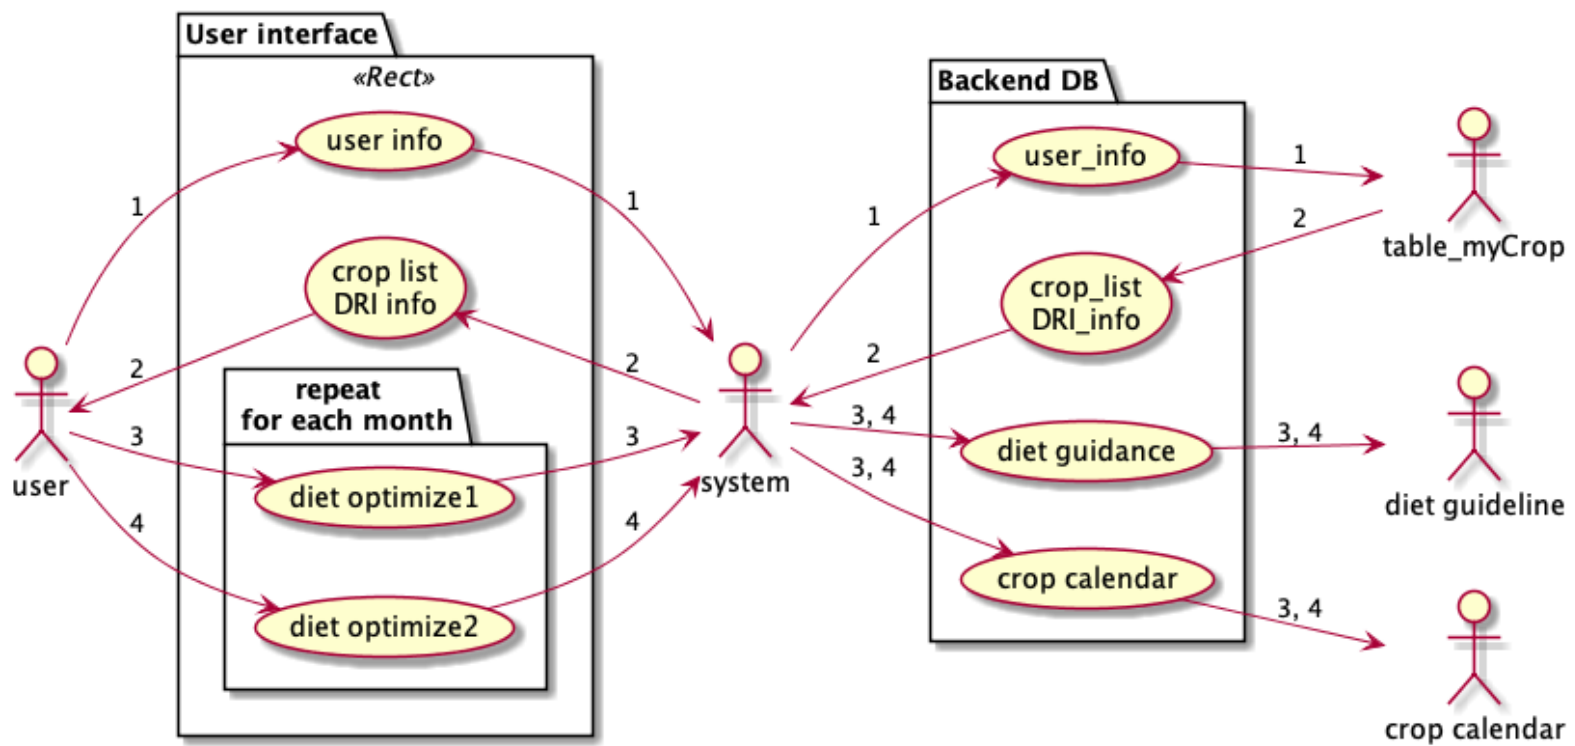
User interface

«Rect»

user info

crop list
DRI info

repeat
for each month

diet optimize1

diet optimize2

user

1

2

3

4

1

2

3

4

system

Backend DB

user_info

crop_list
DRI_info

diet guidance

crop calendar

1

2

3, 4

3, 4

1

2

3, 4

3, 4

table_myCrop

diet guideline

crop calendar